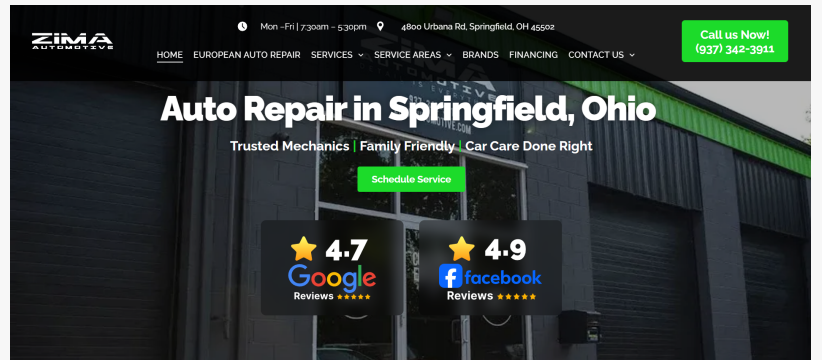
ZIMA AUTOMOTIVE

Mon –Fri | 7:30am – 5:30pm 4800 Urbana Rd, Springfield, OH 45502

HOME EUROPEAN AUTO REPAIR SERVICES SERVICE AREAS BRANDS FINANCING CONTACT US

Call us Now! (937) 342-3911

Auto Repair in Springfield, Ohio

Trusted Mechanics | Family Friendly | Car Care Done Right

Schedule Service

4.7 Google Reviews ★★★★★

4.9 facebook Reviews ★★★★★